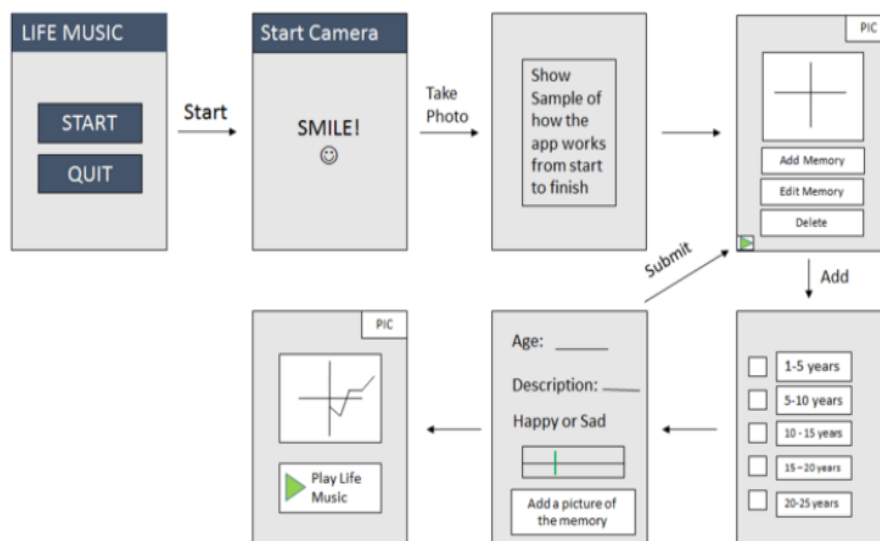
LIFE MUSIC

START

QUIT

Start

Start Camera

SMILE!
☺

Take Photo

Show Sample of how the app works from start to finish

PIC

Add Memory

Edit Memory

Delete

Add

Submit

1-5 years

5-10 years

10 - 15 years

15 – 20 years

20-25 years

Age: ______

Description: ______

Happy or Sad

Add a picture of the memory

PIC

Play Life Music